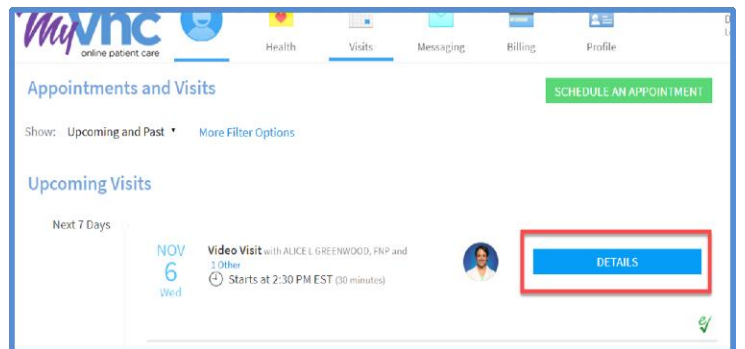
MyVNC
online patient care

Health Visits Messaging Billing Profile

Appointments and Visits

SCHEDULE AN APPOINTMENT

Show: Upcoming and Past ▾ More Filter Options

Upcoming Visits

Next 7 Days

NOV
6
Wed

Video Visit with ALICE L GREENWOOD, FNP and 1 Other
Starts at 2:30 PM EST (30 minutes)

DETAILS